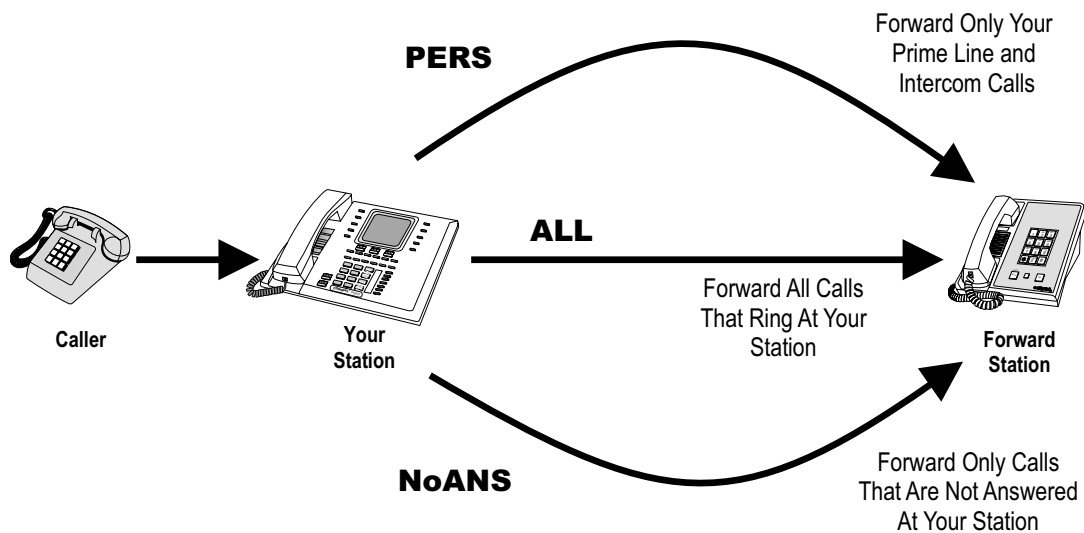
Forward Only Your Prime Line and Intercom Calls

PERS

ALL

Forward All Calls That Ring At Your Station

Caller

Your Station

Forward Station

NoANS

Forward Only Calls That Are Not Answered At Your Station